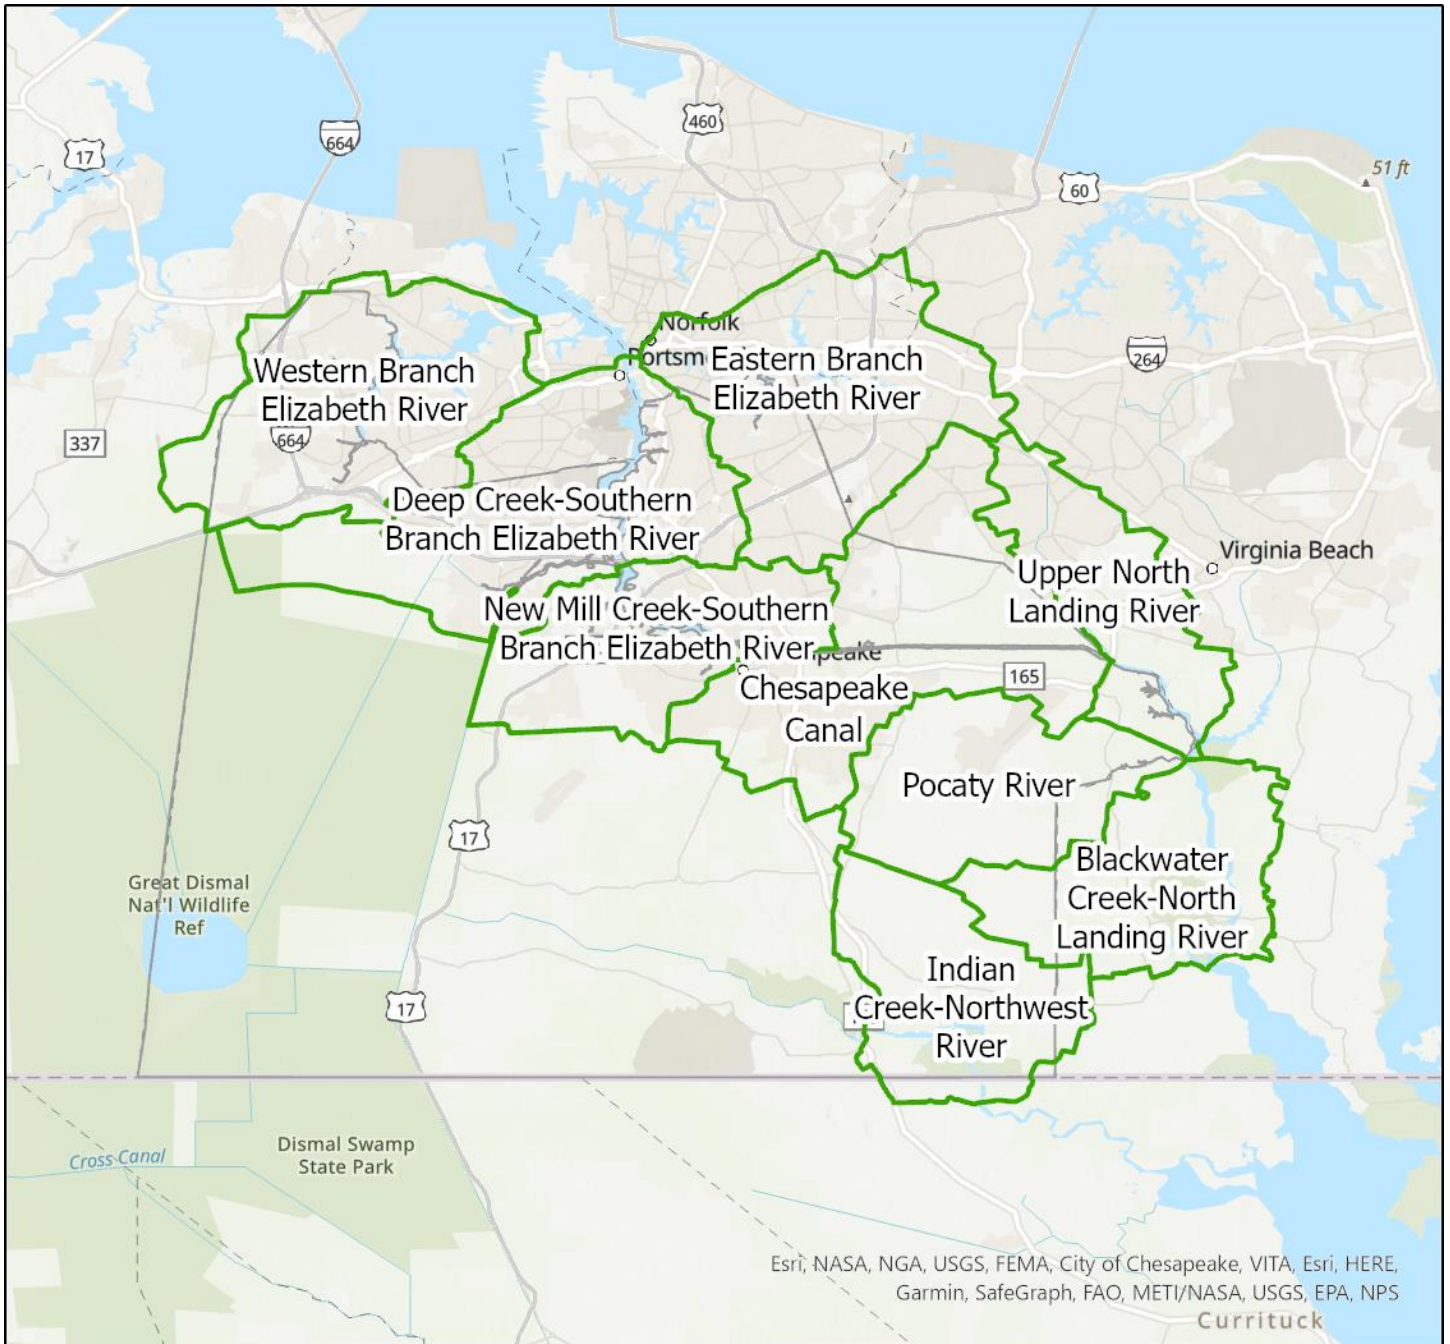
17
664
460
60
51 ft
Norfolk
Portsm
Eastern Branch Elizabeth River
264
Western Branch Elizabeth River
337
664
Deep Creek-Southern Branch Elizabeth River
Virginia Beach
Upper North Landing River
New Mill Creek-Southern Branch Elizabeth River
peake
165
Chesapeake Canal
Pocaty River
17
Blackwater Creek-North Landing River
Great Dismal Nat'l Wildlife Ref
Indian Creek-Northwest River
17
Cross Canal
Dismal Swamp State Park
Esri, NASA, NGA, USGS, FEMA, City of Chesapeake, VITA, Esri, HERE, Garmin, SafeGraph, FAO, METI/NASA, USGS, EPA, NPS
Currituck